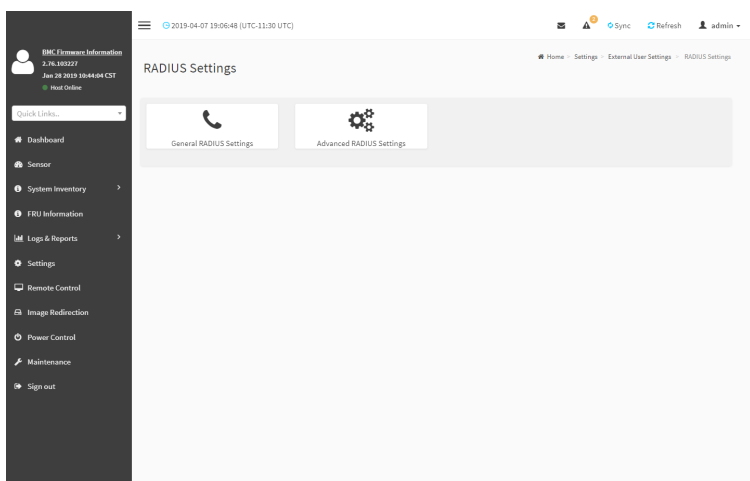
2019-04-07 19:06:48 (UTC-11:30 UTC)

0 Sync Refresh admin

BMC Firmware Information
2.76.103227
Jan 28 2019 10:44:04 CST
Host Online

Quick Links..

Dashboard
Sensor
System Inventory
FRU Information
Logs & Reports
Settings
Remote Control
Image Redirection
Power Control
Maintenance
Sign out

RADIUS Settings

Home > Settings > External User Settings > RADIUS Settings

General RADIUS Settings

Advanced RADIUS Settings